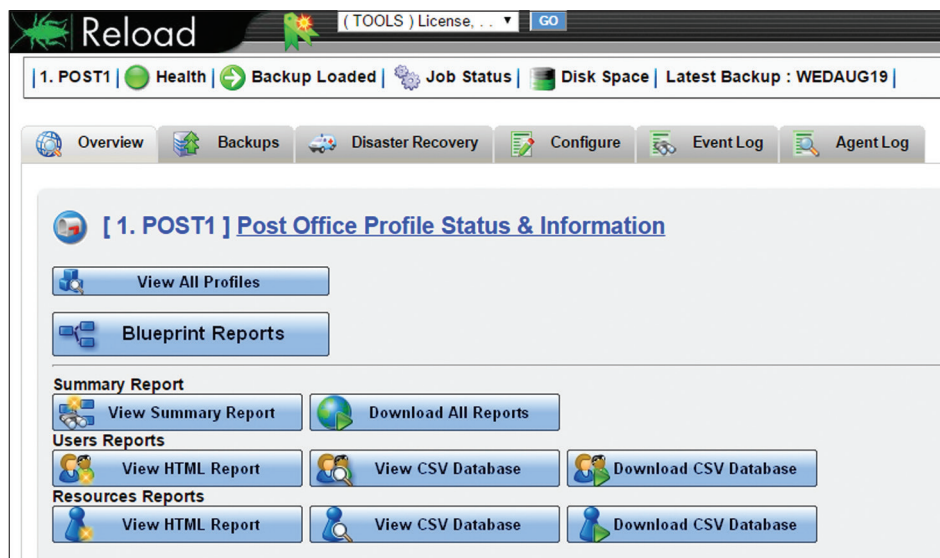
Reload

( TOOLS ) License, . . ▼ GO

| 1. POST1 | Health | Backup Loaded | Job Status | Disk Space | Latest Backup : WEDAUG19 |

Overview | Backups | Disaster Recovery | Configure | Event Log | Agent Log

[ 1. POST1 ] Post Office Profile Status & Information

View All Profiles

Blueprint Reports

Summary Report

View Summary Report | Download All Reports

Users Reports

View HTML Report | View CSV Database | Download CSV Database

Resources Reports

View HTML Report | View CSV Database | Download CSV Database